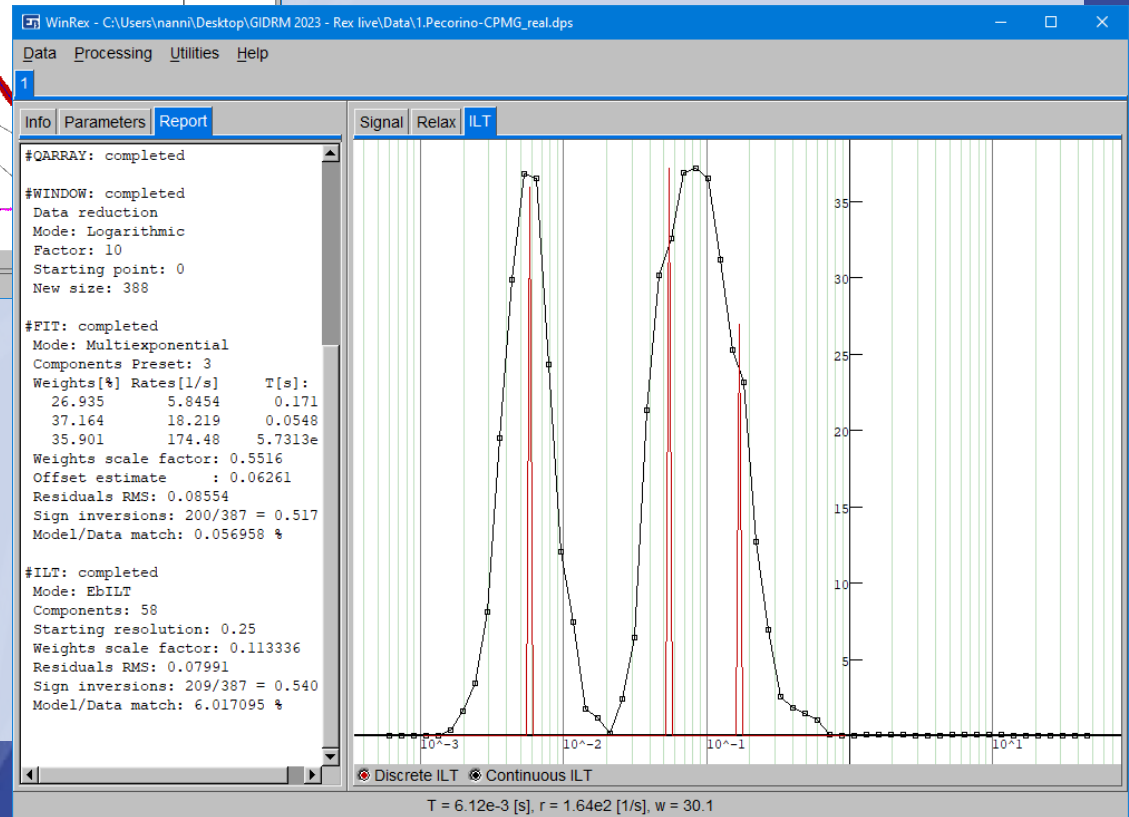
WinRex - C:\Users\nanni\Desktop\GIDRM 2023 - Rex live\Data\1.Pecorino-CPMG_real.dps

Data Processing Utilities Help

1

Info Parameters Report

#QARRAY: completed

#WINDOW: completed
Data reduction
Mode: Logarithmic
Factor: 10
Starting point: 0
New size: 388

#FIT: completed
Mode: Multiexponential
Components Preset: 3
Weights[%] Rates[1/s] T[s]:
26.935 5.8454 0.171
37.164 18.219 0.0548
35.901 174.48 5.7313e
Weights scale factor: 0.5516
Offset estimate : 0.06261
Residuals RMS: 0.08554
Sign inversions: 200/387 = 0.517
Model/Data match: 0.056958 %

#ILT: completed
Mode: EbILT
Components: 58
Starting resolution: 0.25
Weights scale factor: 0.113336
Residuals RMS: 0.07991
Sign inversions: 209/387 = 0.540
Model/Data match: 6.017095 %

Signal Relax ILT

35
30
25
20
15
10
5

10^-3 10^-2 10^-1 10^1

Discrete ILT Continuous ILT

T = 6.12e-3 [s], r = 1.64e2 [1/s], w = 30.1